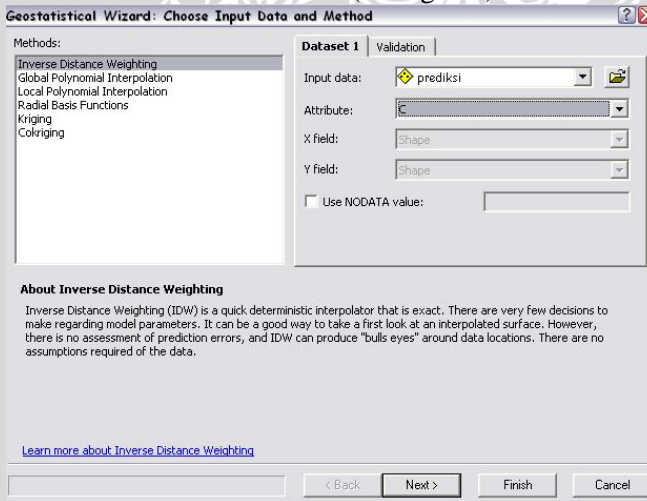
Geostatistical Wizard: Choose Input Data and Method

Methods:

Inverse Distance Weighting
Global Polynomial Interpolation
Local Polynomial Interpolation
Radial Basis Functions
Kriging
Cokriging

Dataset 1 | Validation

Input data: prediksi

Attribute: C

X field: Shape

Y field: Shape

Use NODATA value:

About Inverse Distance Weighting

Inverse Distance Weighting (IDW) is a quick deterministic interpolator that is exact. There are very few decisions to make regarding model parameters. It can be a good way to take a first look at an interpolated surface. However, there is no assessment of prediction errors, and IDW can produce "bulls eyes" around data locations. There are no assumptions required of the data.

Learn more about Inverse Distance Weighting

< Back | Next > | Finish | Cancel